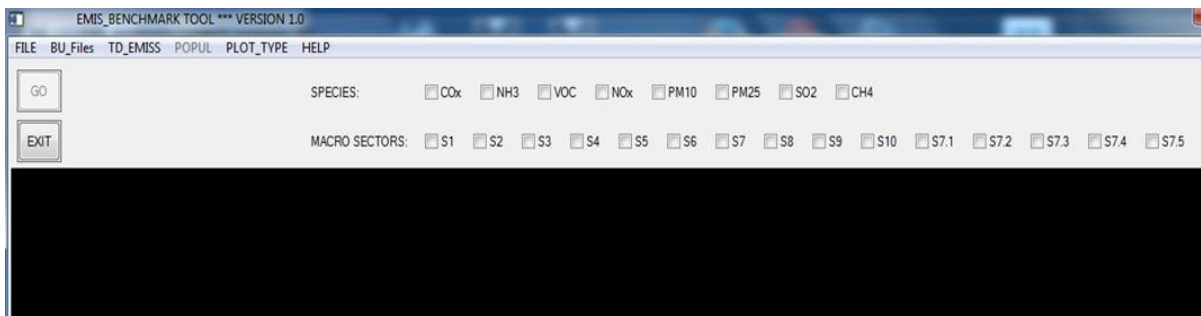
EMIS_BENCHMARK TOOL *** VERSION 1.0

FILE BU_Files TD_EMISS POPUL PLOT_TYPE HELP

GO

EXIT

SPECIES: COx NH3 VOC NOx PM10 PM25 SO2 CH4

MACRO SECTORS: S1 S2 S3 S4 S5 S6 S7 S8 S9 S10 S7.1 S7.2 S7.3 S7.4 S7.5